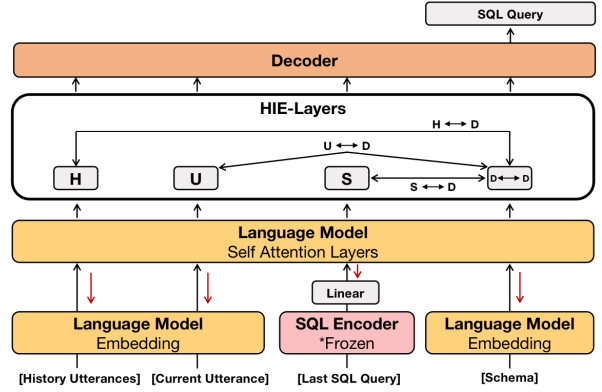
SQL Query

Decoder

HIE-Layers

H ⟷ D

U ⟷ D

H

U

S

S ⟷ D

D ⟷ D

Language Model
Self Attention Layers

Linear

Language Model
Embedding

SQL Encoder
*Frozen

Language Model
Embedding

[History Utterances]

[Current Utterance]

[Last SQL Query]

[Schema]